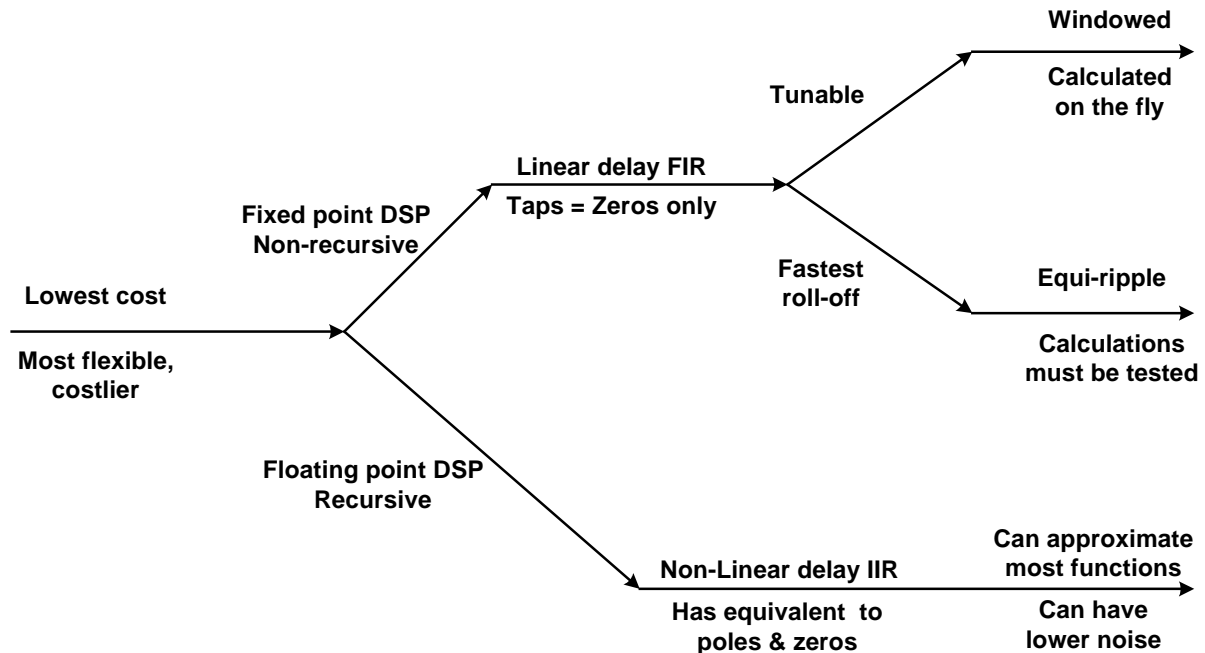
Windowed

Calculated on the fly

Tunable

Linear delay FIR

Taps = Zeros only

Fixed point DSP
Non-recursive

Fastest roll-off

Equi-ripple

Lowest cost

Most flexible, costlier

Calculations must be tested

Floating point DSP
Recursive

Non-Linear delay IIR

Has equivalent to poles & zeros

Can approximate most functions

Can have lower noise